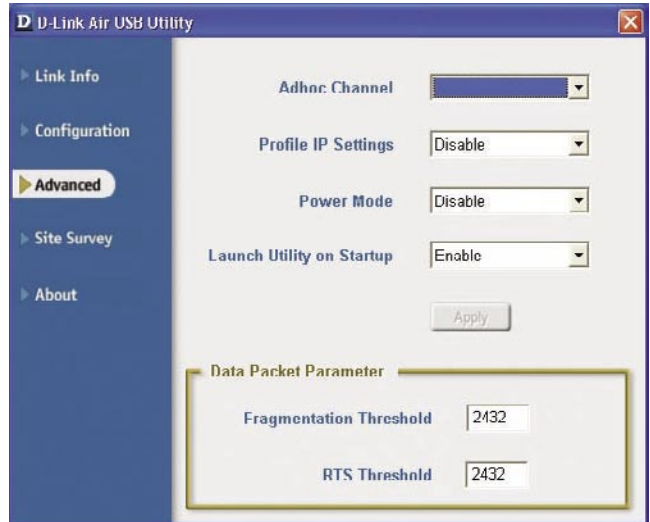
D D-Link Air USB Utility

Link Info

Configuration

Advanced

Site Survey

About

Adhoc Channel

Profile IP Settings Disable

Power Mode Disable

Launch Utility on Startup Enable

Apply

Data Packet Parameter

Fragmentation Threshold 2432

RTS Threshold 2432